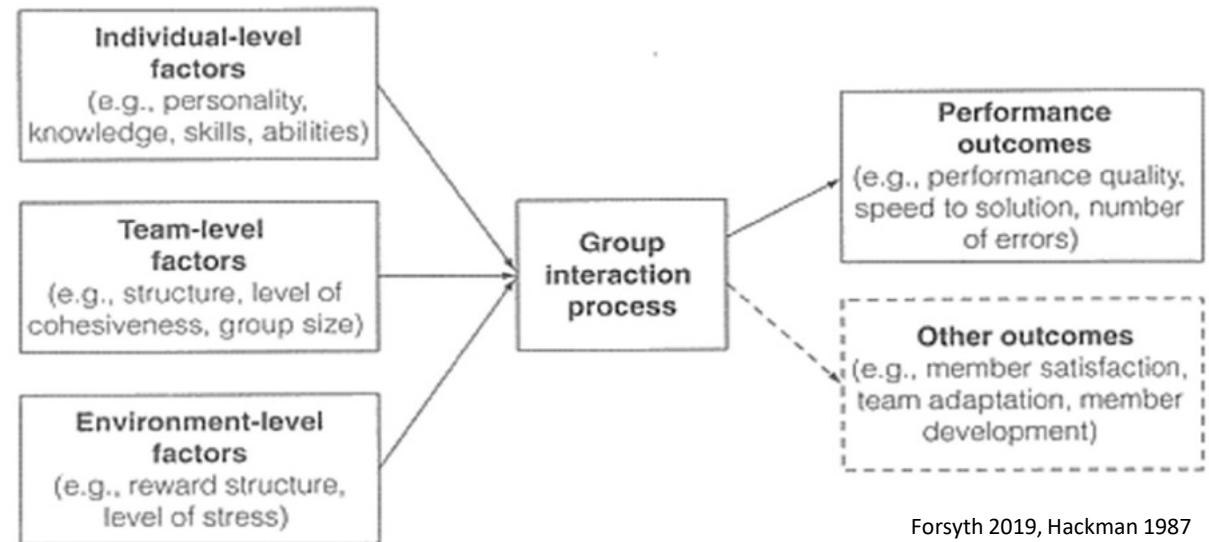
Individual-level factors
(e.g., personality, knowledge, skills, abilities)

Team-level factors
(e.g., structure, level of cohesiveness, group size)

Environment-level factors
(e.g., reward structure, level of stress)

Group interaction process

Performance outcomes
(e.g., performance quality, speed to solution, number of errors)

Other outcomes
(e.g., member satisfaction, team adaptation, member development)

Forsyth 2019, Hackman 1987